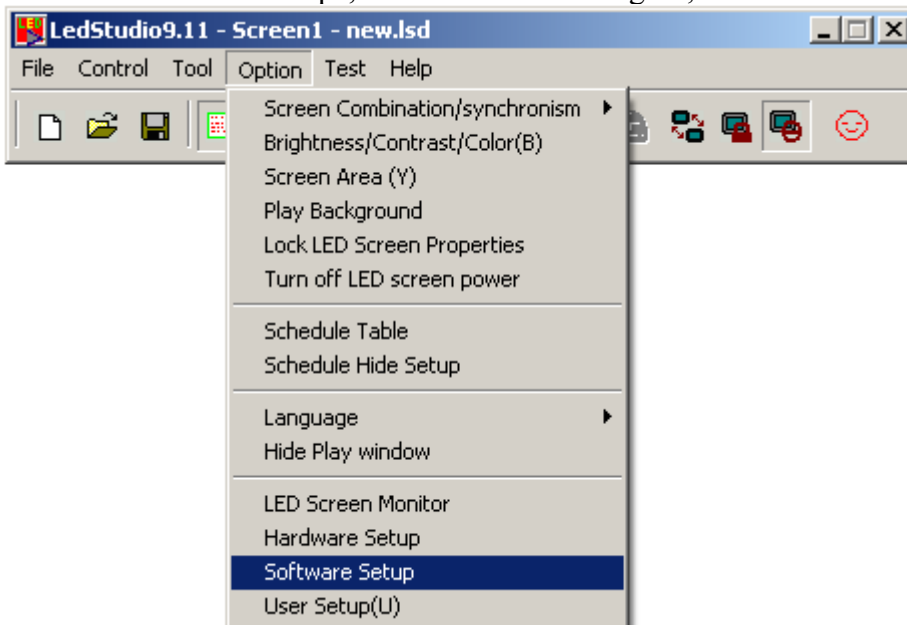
LedStudio9.11 - Screen1 - new.lsd

File Control Tool Option Test Help

Screen Combination/synchronism
Brightness/Contrast/Color(B)
Screen Area (Y)
Play Background
Lock LED Screen Properties
Turn off LED screen power

Schedule Table
Schedule Hide Setup

Language
Hide Play window

LED Screen Monitor
Hardware Setup
Software Setup
User Setup(U)